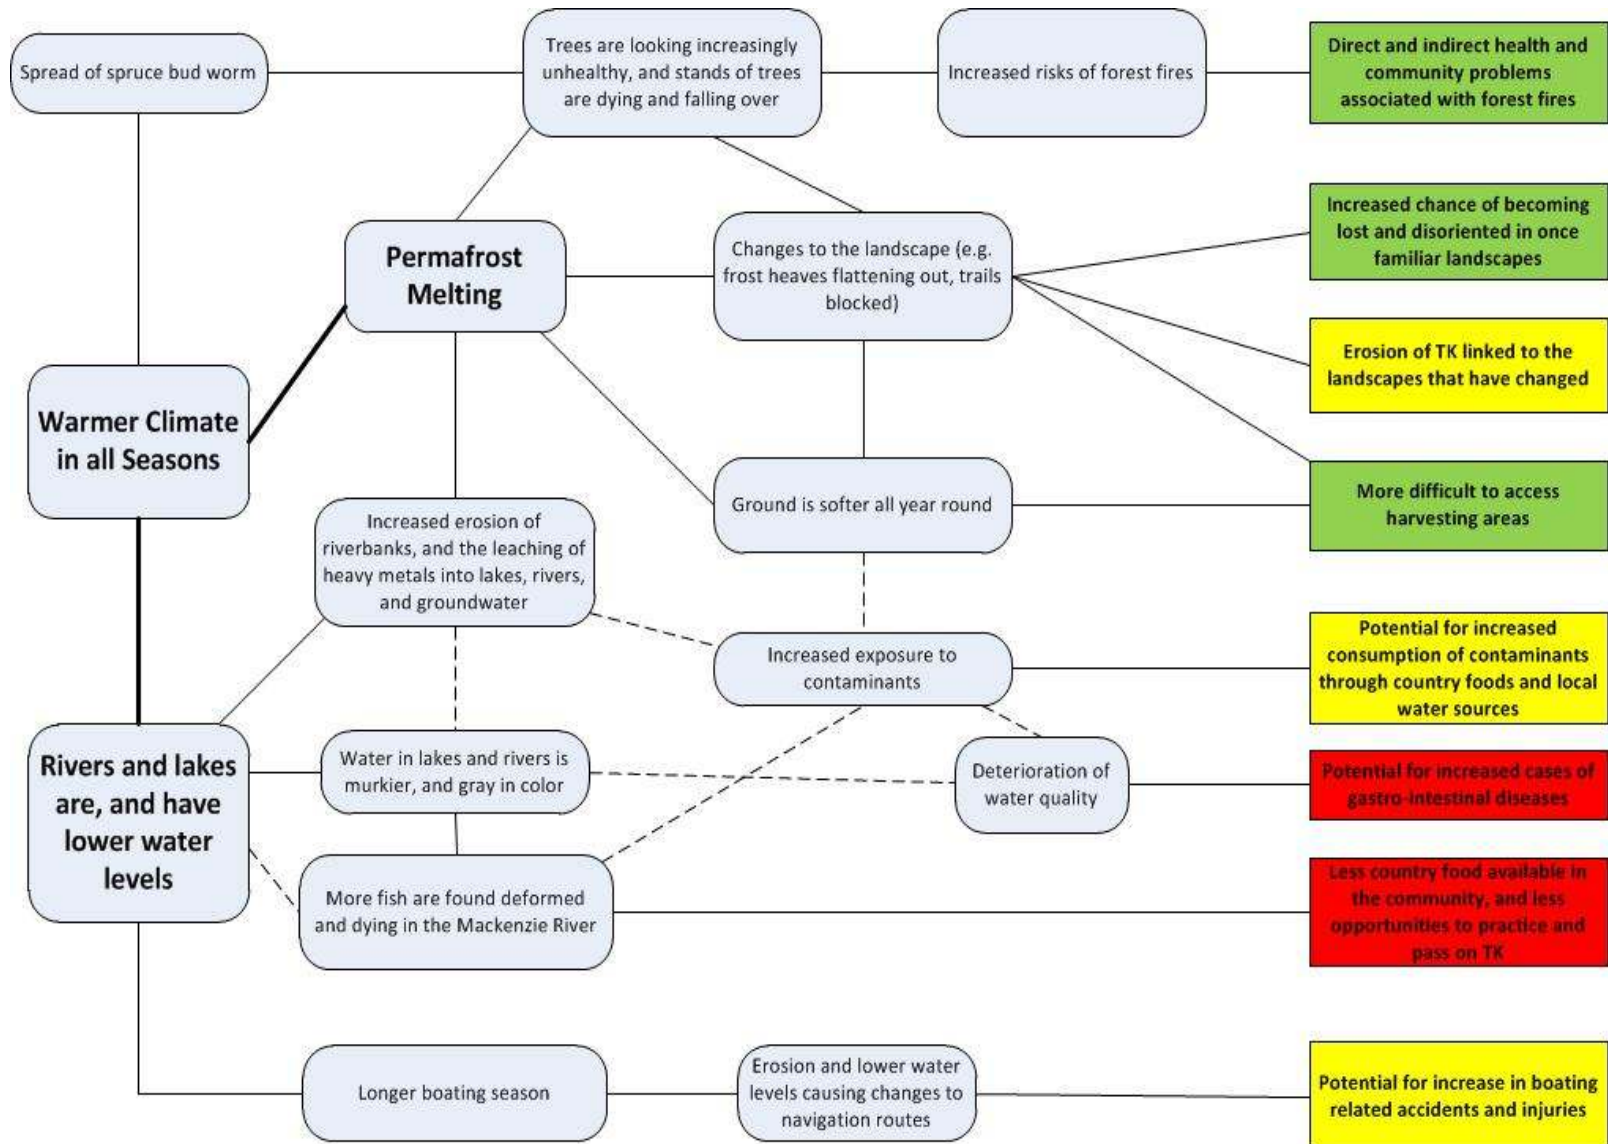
Spread of spruce bud worm

Trees are looking increasingly unhealthy, and stands of trees are dying and falling over

Increased risks of forest fires

Direct and indirect health and community problems associated with forest fires

Permafrost Melting

Changes to the landscape (e.g. frost heaves flattening out, trails blocked)

Increased chance of becoming lost and disoriented in once familiar landscapes

Erosion of TK linked to the landscapes that have changed

Warmer Climate in all Seasons

Ground is softer all year round

More difficult to access harvesting areas

Increased erosion of riverbanks, and the leaching of heavy metals into lakes, rivers, and groundwater

Increased exposure to contaminants

Potential for increased consumption of contaminants through country foods and local water sources

Rivers and lakes are, and have lower water levels

Water in lakes and rivers is murkier, and gray in color

Deterioration of water quality

Potential for increased cases of gastro-intestinal diseases

More fish are found deformed and dying in the Mackenzie River

Less country food available in the community, and less opportunities to practice and pass on TK

Longer boating season

Erosion and lower water levels causing changes to navigation routes

Potential for increase in boating related accidents and injuries